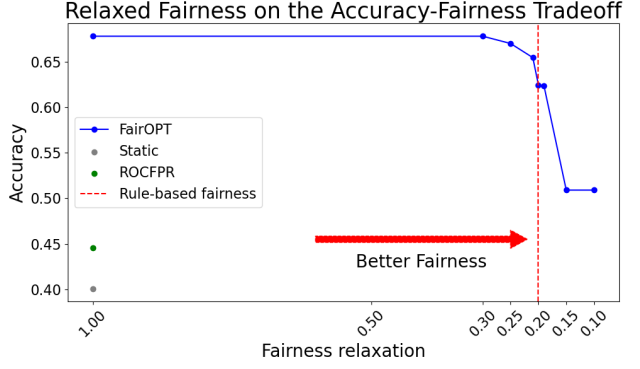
Relaxed Fairness on the Accuracy-Fairness Tradeoff

Accuracy

0.65
0.60
0.55
0.50
0.45
0.40

FairOPT
Static
ROCFPR
Rule-based fairness

Better Fairness

1.00
0.50
0.30
0.25
0.20
0.15
0.10

Fairness relaxation